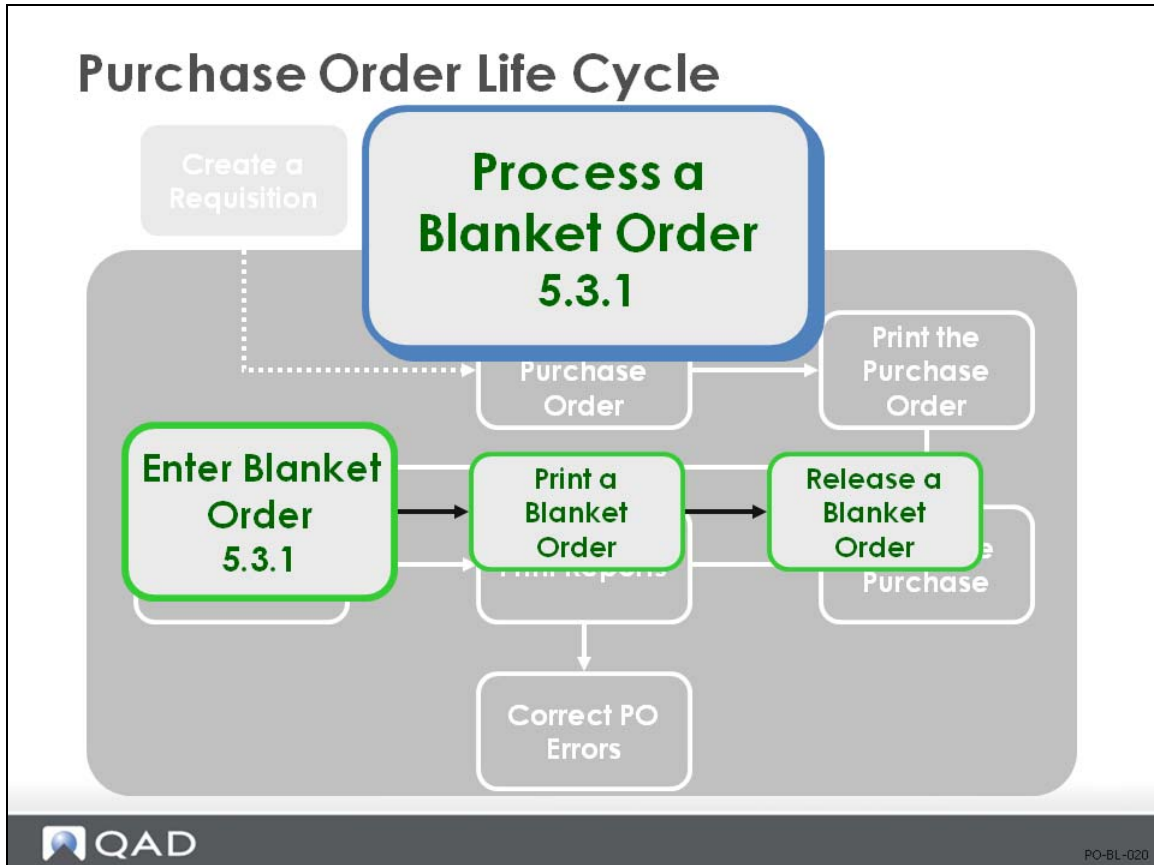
Purchase Order Life Cycle

Create a Requisition

Process a Blanket Order
5.3.1

Purchase Order

Print the Purchase Order

Enter Blanket Order
5.3.1

Print a Blanket Order

Release a Blanket Order

Purchase

Correct PO Errors

QAD

PO-BL-020